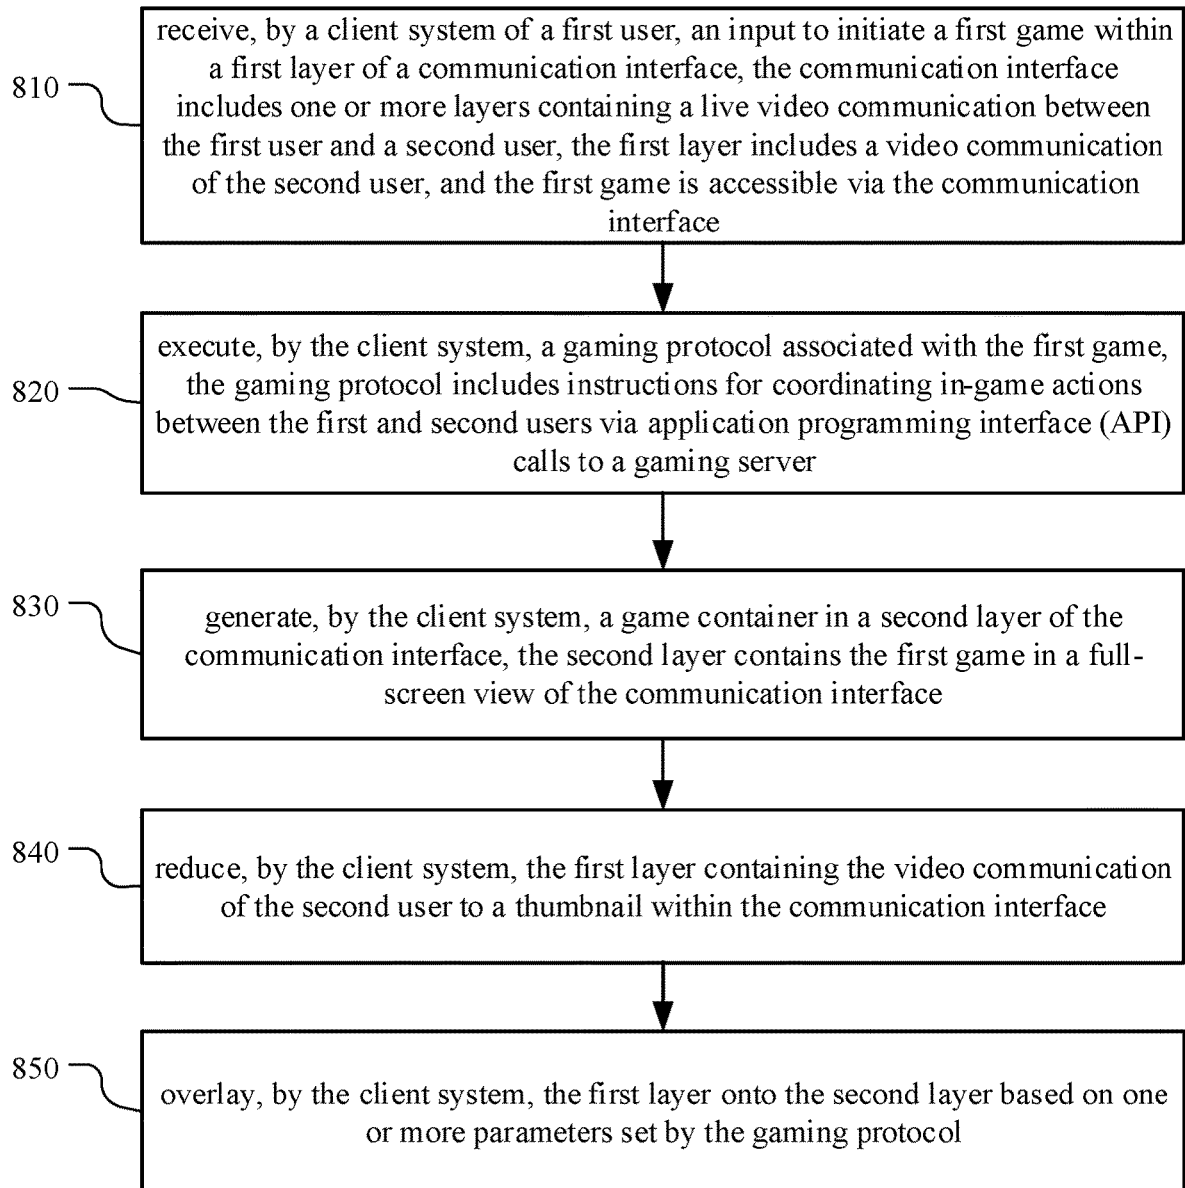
810

receive, by a client system of a first user, an input to initiate a first game within a first layer of a communication interface, the communication interface includes one or more layers containing a live video communication between the first user and a second user, the first layer includes a video communication of the second user, and the first game is accessible via the communication interface

820

execute, by the client system, a gaming protocol associated with the first game, the gaming protocol includes instructions for coordinating in-game actions between the first and second users via application programming interface (API) calls to a gaming server

830

generate, by the client system, a game container in a second layer of the communication interface, the second layer contains the first game in a full-screen view of the communication interface

840

reduce, by the client system, the first layer containing the video communication of the second user to a thumbnail within the communication interface

850

overlay, by the client system, the first layer onto the second layer based on one or more parameters set by the gaming protocol